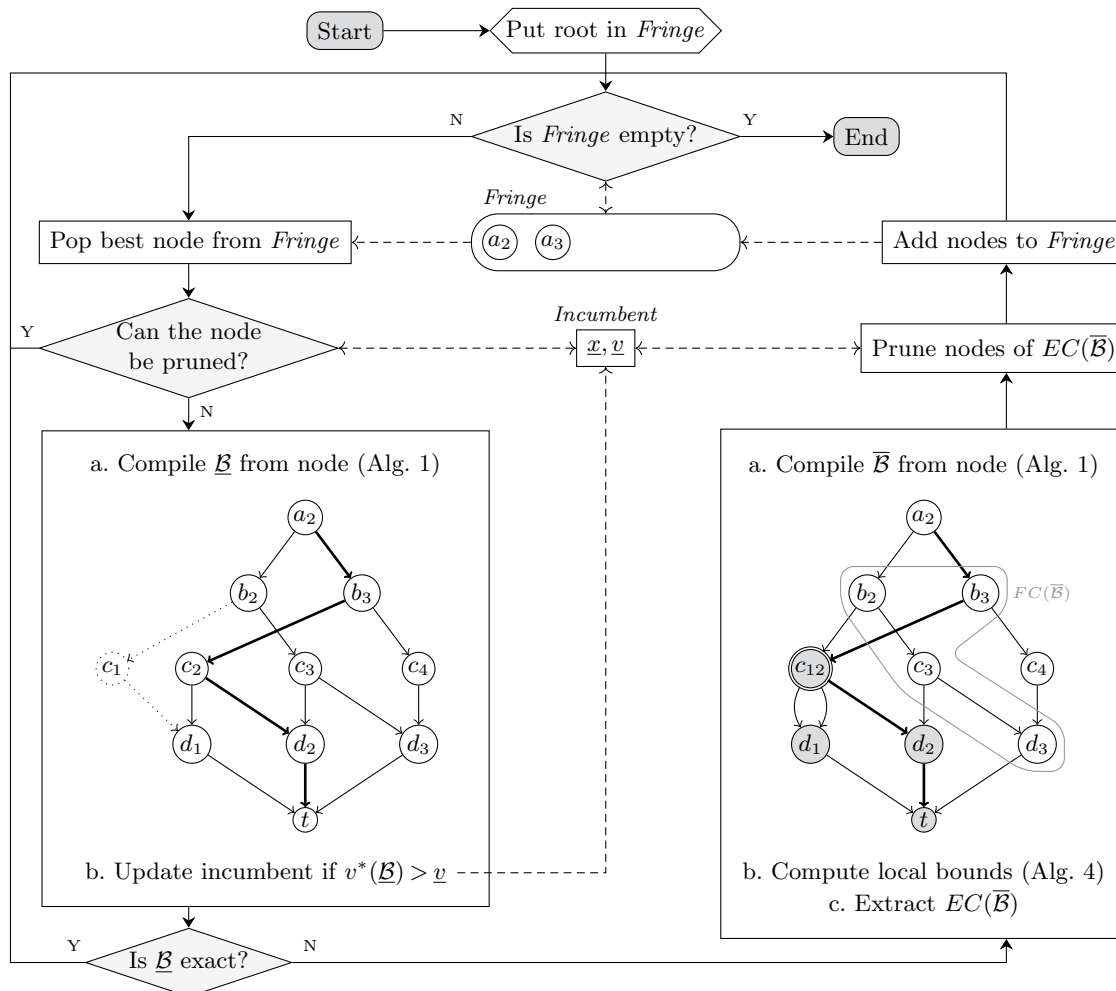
Start

Put root in *Fringe*

N

Is *Fringe* empty?

Y

End

*Fringe*

Pop best node from *Fringe*

$a_2$ $a_3$

Add nodes to *Fringe*

Y

Can the node be pruned?

*Incumbent*

$\underline{x}, \underline{v}$

Prune nodes of $EC(\overline{\mathcal{B}})$

N

a. Compile $\underline{\mathcal{B}}$ from node (Alg. 1)

$a_2$ $b_2$ $b_3$ $c_1$ $c_2$ $c_3$ $c_4$ $d_1$ $d_2$ $d_3$ $t$

b. Update incumbent if $v^*(\underline{\mathcal{B}}) > \underline{v}$

a. Compile $\overline{\mathcal{B}}$ from node (Alg. 1)

$a_2$ $b_2$ $b_3$ $FC(\overline{\mathcal{B}})$ $c_{12}$ $c_3$ $c_4$ $d_1$ $d_2$ $d_3$ $t$

b. Compute local bounds (Alg. 4)
c. Extract $EC(\overline{\mathcal{B}})$

Y

Is $\underline{\mathcal{B}}$ exact?

N